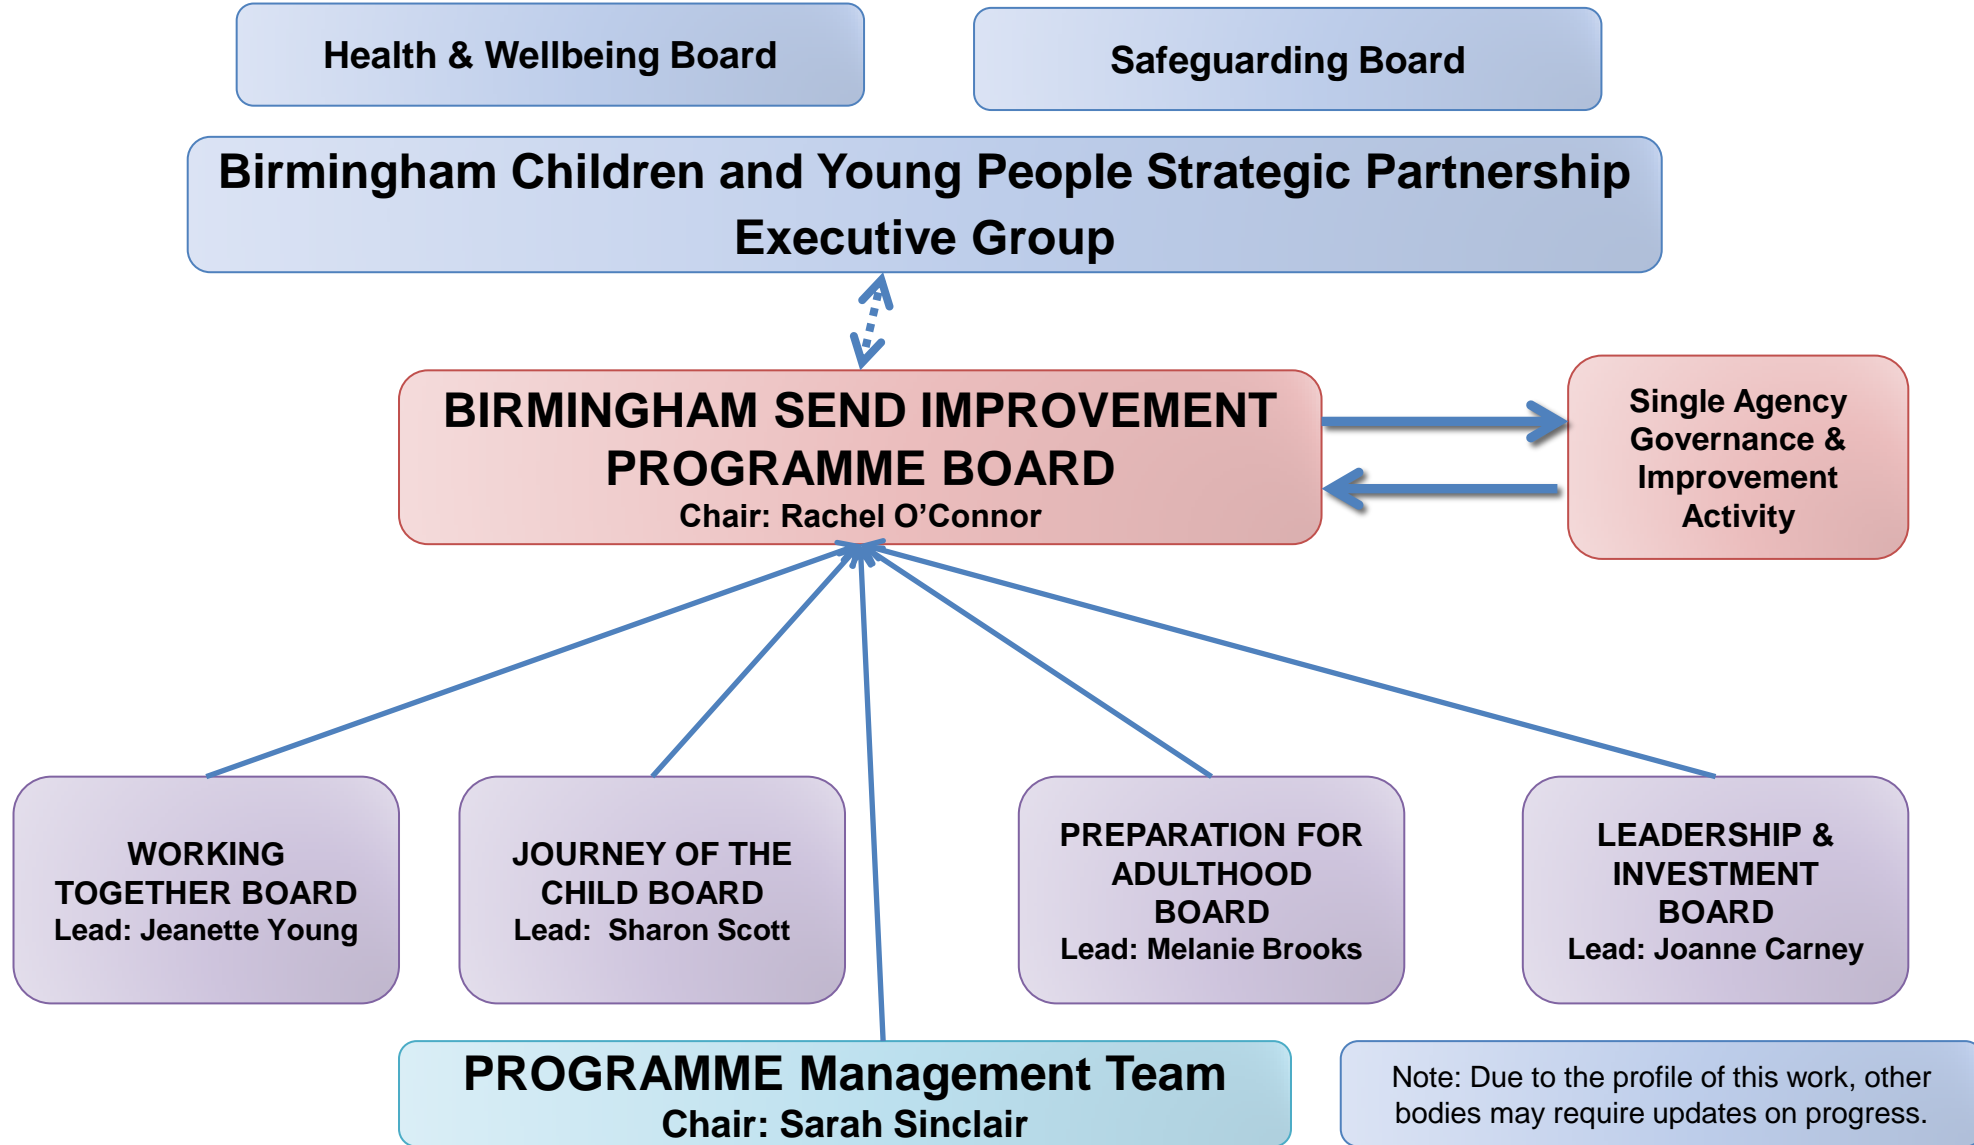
Health & Wellbeing Board

Safeguarding Board

Birmingham Children and Young People Strategic Partnership Executive Group

BIRMINGHAM SEND IMPROVEMENT PROGRAMME BOARD
Chair: Rachel O'Connor

Single Agency Governance & Improvement Activity

WORKING TOGETHER BOARD
Lead: Jeanette Young

JOURNEY OF THE CHILD BOARD
Lead: Sharon Scott

PREPARATION FOR ADULTHOOD BOARD
Lead: Melanie Brooks

LEADERSHIP & INVESTMENT BOARD
Lead: Joanne Carney

PROGRAMME Management Team
Chair: Sarah Sinclair

Note: Due to the profile of this work, other bodies may require updates on progress.